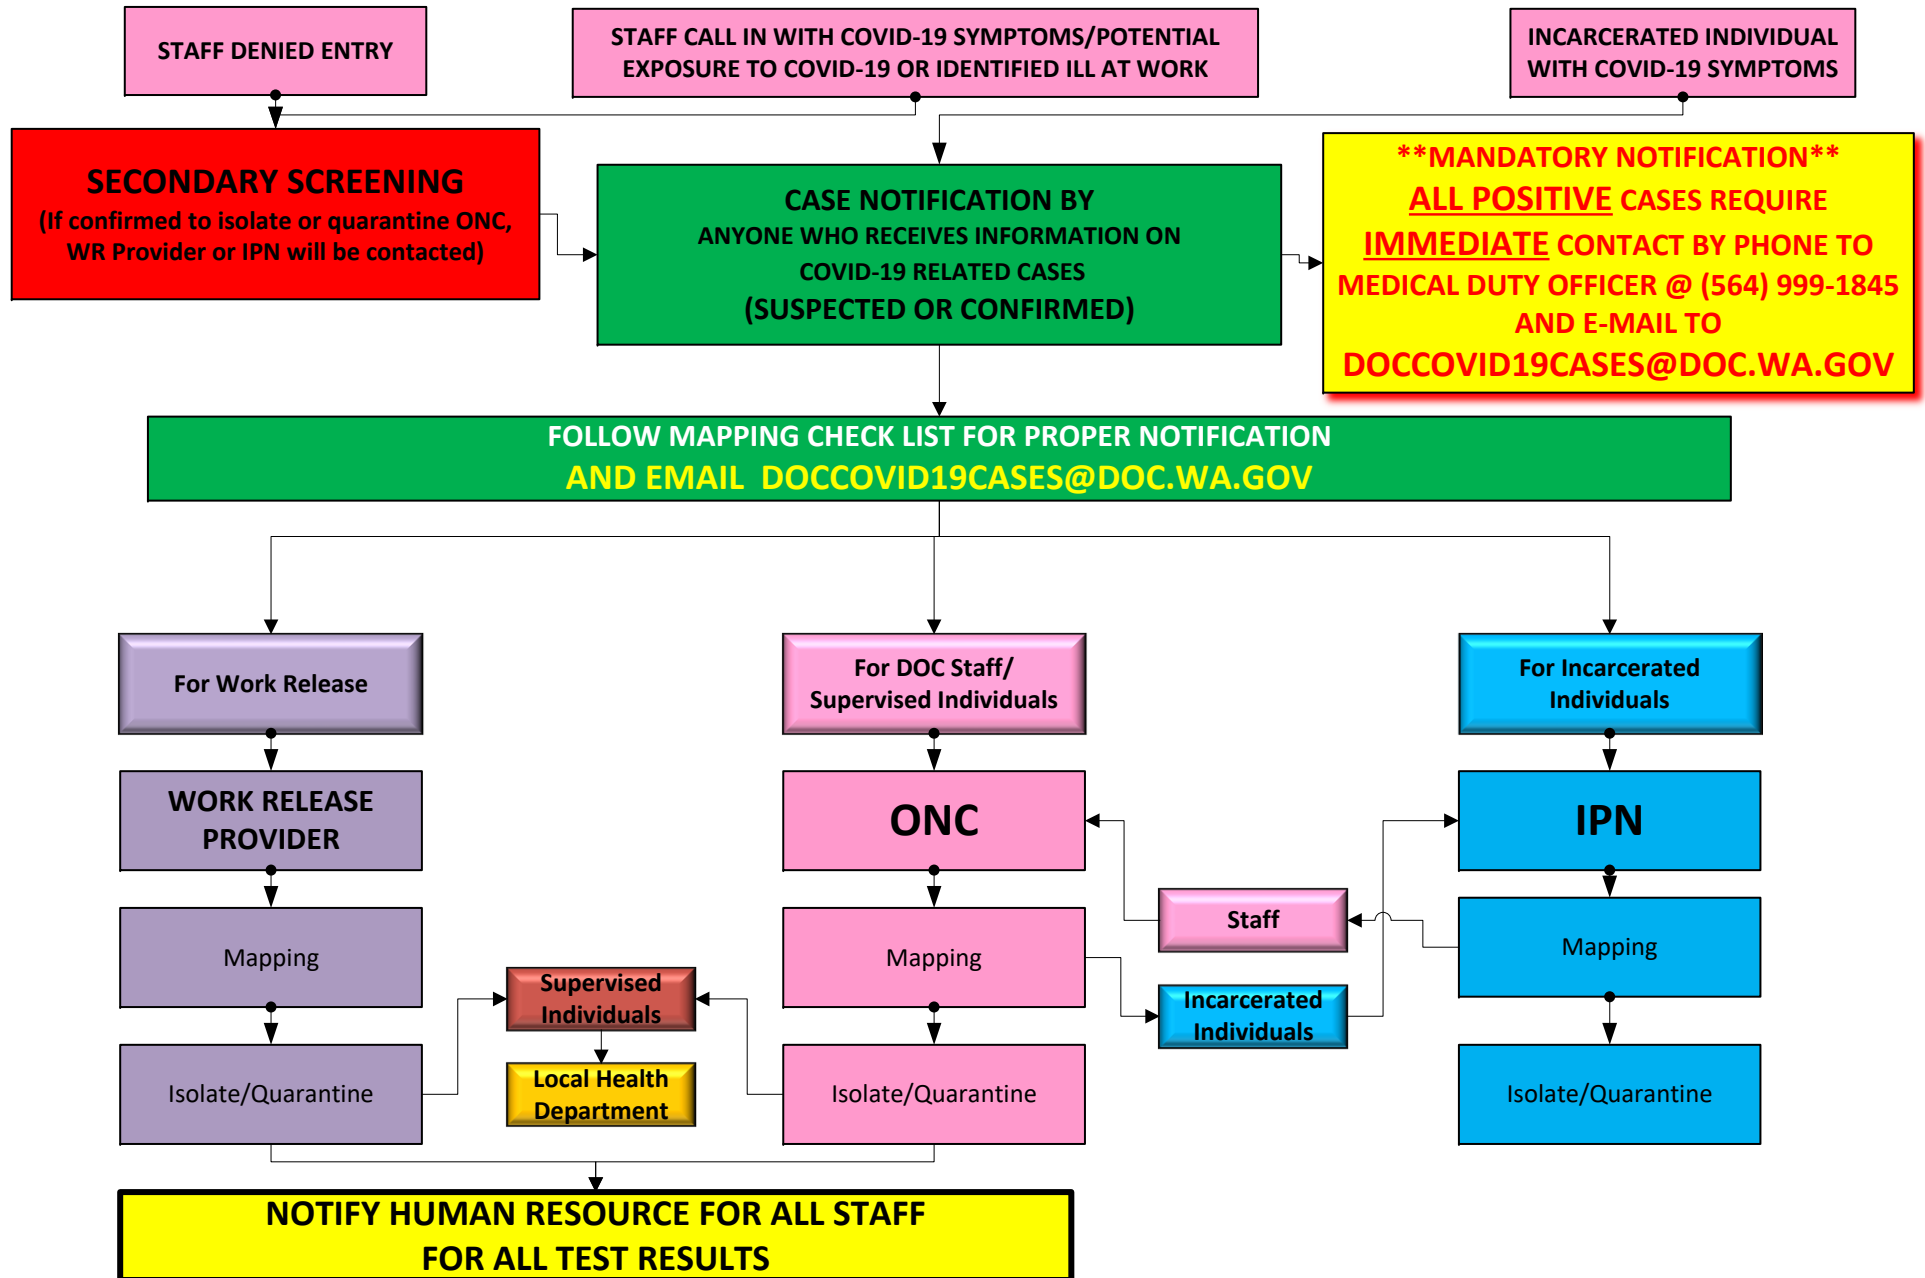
STAFF DENIED ENTRY

STAFF CALL IN WITH COVID-19 SYMPTOMS/POTENTIAL EXPOSURE TO COVID-19 OR IDENTIFIED ILL AT WORK

INCARCERATED INDIVIDUAL WITH COVID-19 SYMPTOMS

SECONDARY SCREENING
(If confirmed to isolate or quarantine ONC, WR Provider or IPN will be contacted)

CASE NOTIFICATION BY
ANYONE WHO RECEIVES INFORMATION ON COVID-19 RELATED CASES
(SUSPECTED OR CONFIRMED)

**MANDATORY NOTIFICATION**
ALL POSITIVE CASES REQUIRE IMMEDIATE CONTACT BY PHONE TO MEDICAL DUTY OFFICER @ (564) 999-1845 AND E-MAIL TO DOCCOVID19CASES@DOC.WA.GOV

FOLLOW MAPPING CHECK LIST FOR PROPER NOTIFICATION
AND EMAIL DOCCOVID19CASES@DOC.WA.GOV

For Work Release

For DOC Staff/ Supervised Individuals

For Incarcerated Individuals

WORK RELEASE PROVIDER

ONC

IPN

Staff

Mapping

Mapping

Mapping

Supervised Individuals

Incarcerated Individuals

Isolate/Quarantine

Local Health Department

Isolate/Quarantine

Isolate/Quarantine

NOTIFY HUMAN RESOURCE FOR ALL STAFF
FOR ALL TEST RESULTS